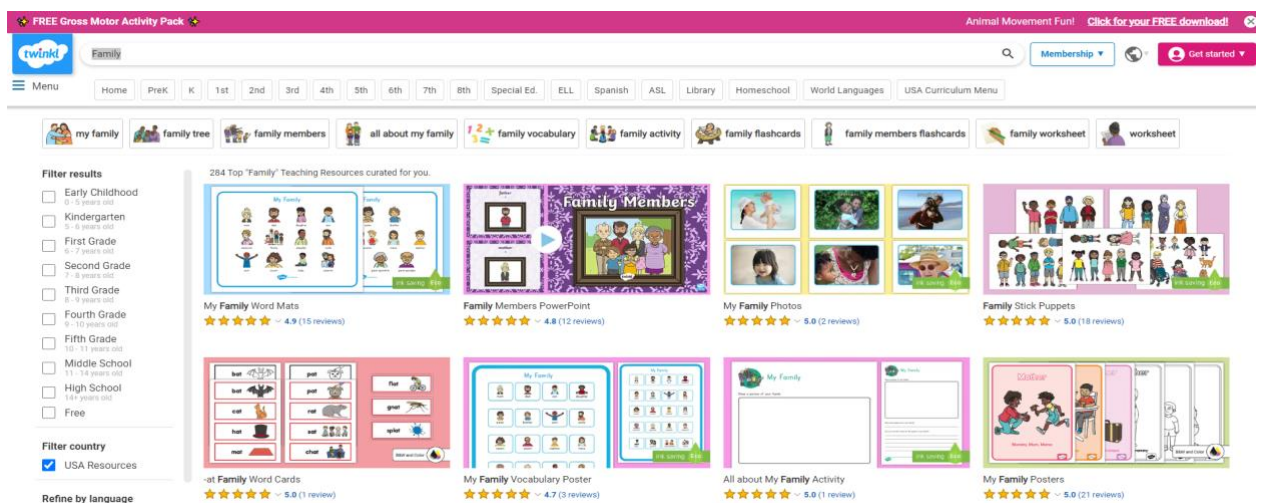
FREE Gross Motor Activity Pack

Animal Movement Fun! Click for your FREE download!

twinkl

Family

Membership ▾

Get started ▾

Menu

Home PreK K 1st 2nd 3rd 4th 5th 6th 7th 8th Special Ed. ELL Spanish ASL Library Homeschool World Languages USA Curriculum Menu

my family family tree family members all about my family family vocabulary family activity family flashcards family members flashcards family worksheet worksheet

Filter results

Early Childhood
0 - 5 years old

Kindergarten
5 - 6 years old

First Grade
6 - 7 years old

Second Grade
7 - 8 years old

Third Grade
8 - 9 years old

Fourth Grade
9 - 10 years old

Fifth Grade
10 - 11 years old

Middle School
11 - 14 years old

High School
14+ years old

Free

Filter country

USA Resources

Refine by language

284 Top "Family" Teaching Resources curated for you.

My Family

Family Members

Ink saving

My Family Word Mats
4.9 (15 reviews)

Family Members PowerPoint
4.8 (12 reviews)

My Family Photos
5.0 (2 reviews)

Family Stick Puppets
5.0 (18 reviews)

bat pat
bat pat
cat rat
hat sat
mat chat

flat
gnat
splat

My Family

My Family

Mother

-at Family Word Cards
5.0 (1 review)

My Family Vocabulary Poster
4.7 (3 reviews)

All about My Family Activity
5.0 (1 review)

My Family Posters
5.0 (21 reviews)